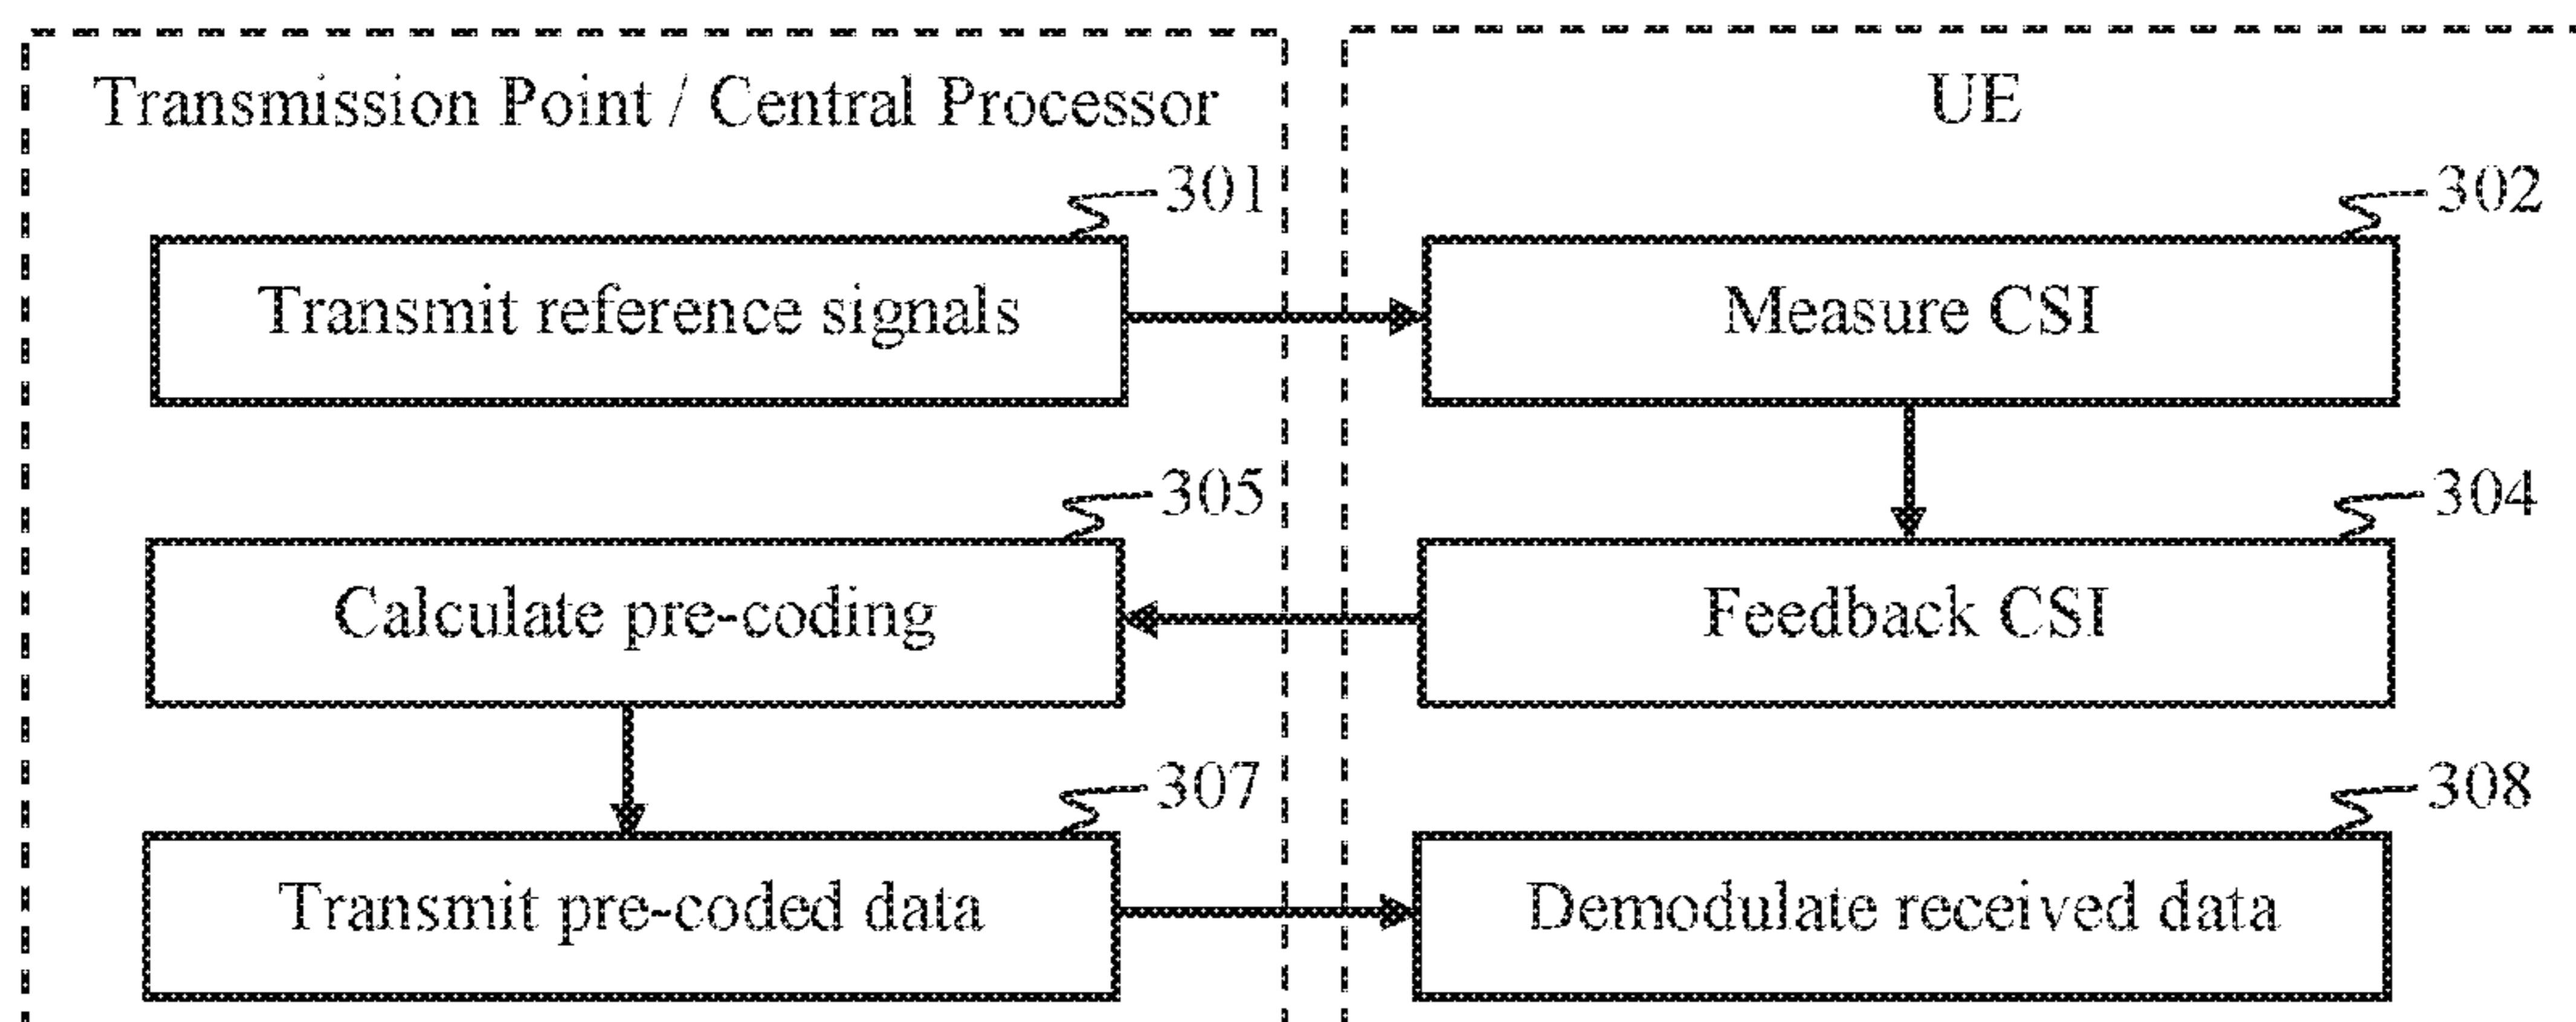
Transmission Point / Central Processor

UE

301

Transmit reference signals

302

Measure CSI

305

Calculate pre-coding

304

Feedback CSI

307

Transmit pre-coded data

308

Demodulate received data